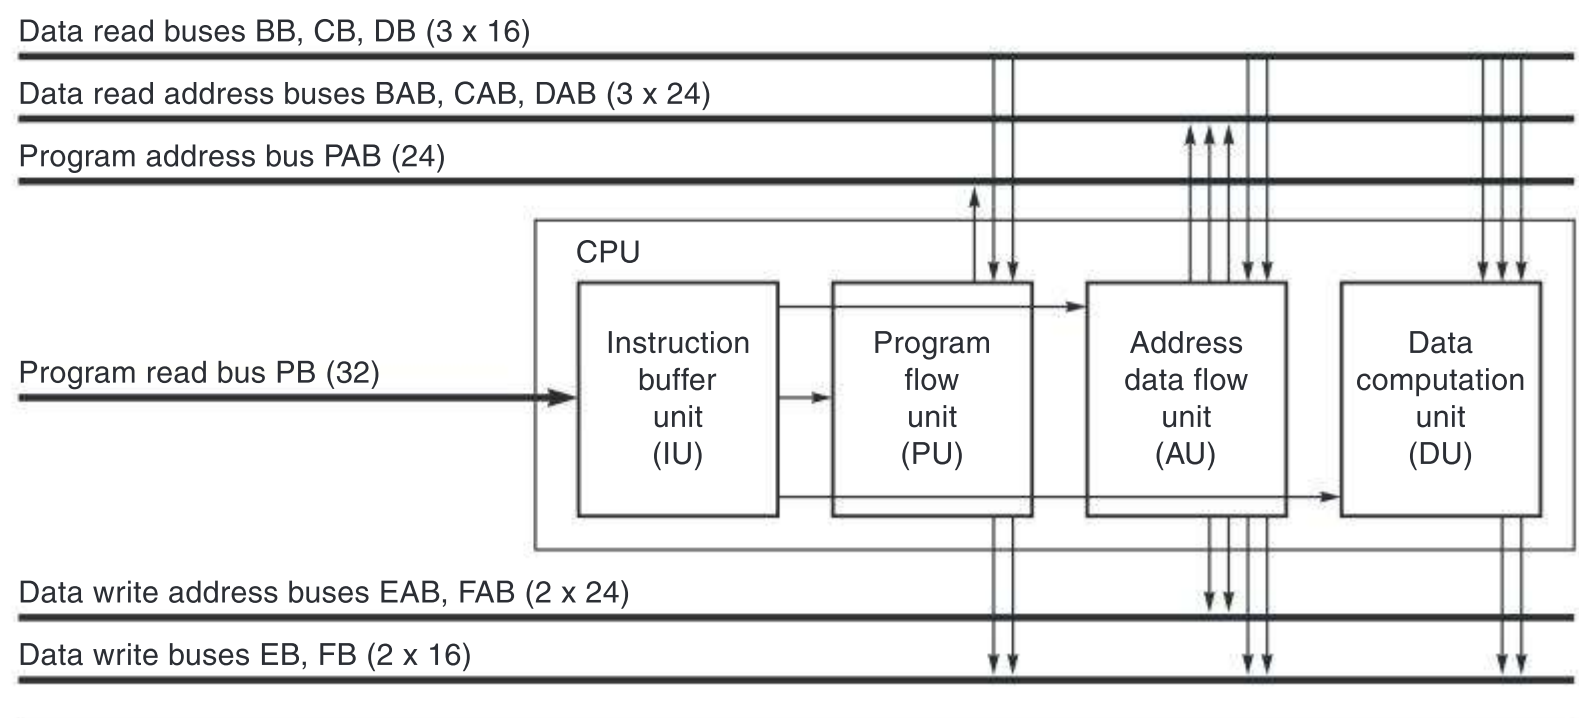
Data read buses BB, CB, DB (3 x 16)

Data read address buses BAB, CAB, DAB (3 x 24)

Program address bus PAB (24)

CPU

Program read bus PB (32)

Instruction buffer unit (IU)

Program flow unit (PU)

Address data flow unit (AU)

Data computation unit (DU)

Data write address buses EAB, FAB (2 x 24)

Data write buses EB, FB (2 x 16)